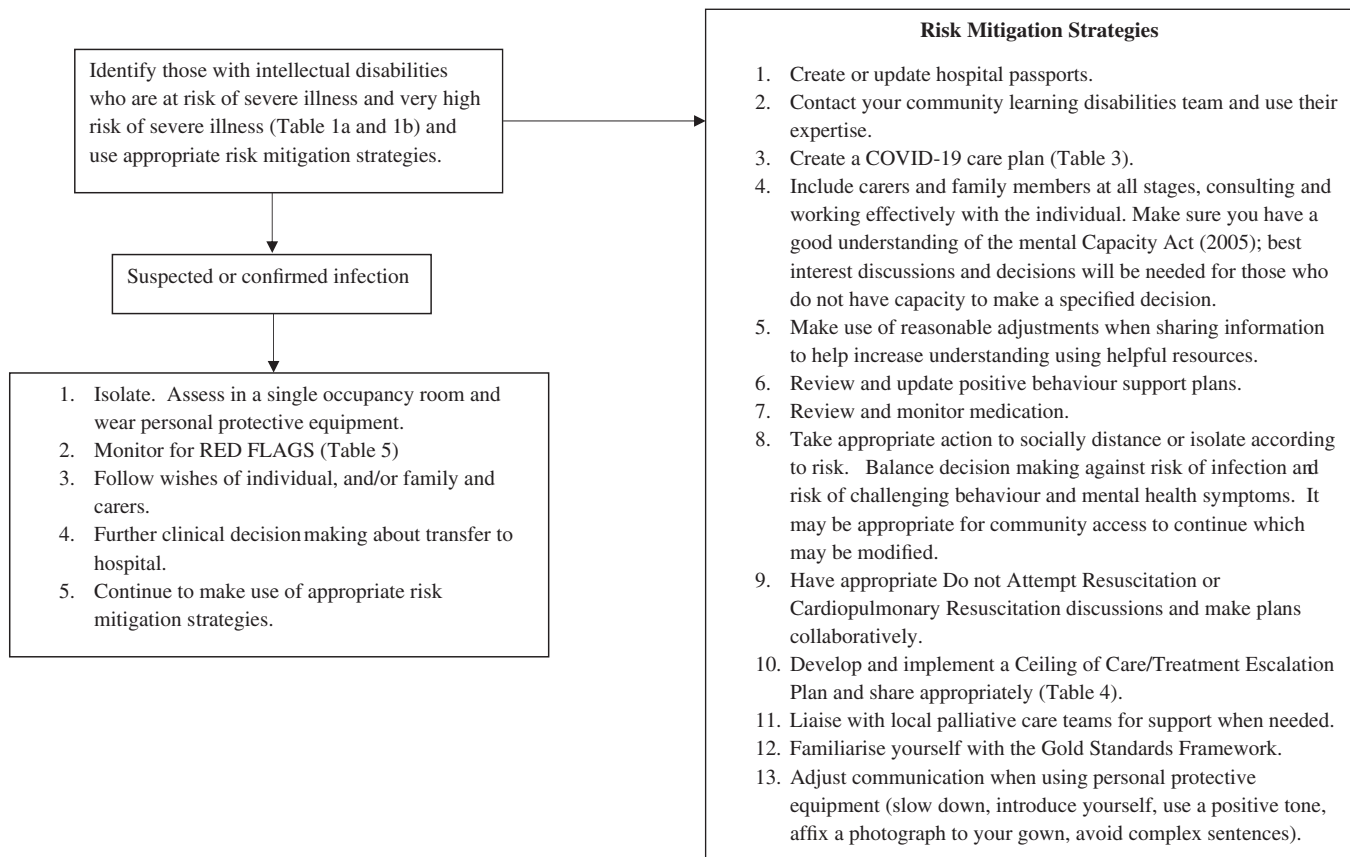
Identify those with intellectual disabilities who are at risk of severe illness and very high risk of severe illness (Table 1a and 1b) and use appropriate risk mitigation strategies.

Suspected or confirmed infection

1. Isolate. Assess in a single occupancy room and wear personal protective equipment.
2. Monitor for RED FLAGS (Table 5)
3. Follow wishes of individual, and/or family and carers.
4. Further clinical decision making about transfer to hospital.
5. Continue to make use of appropriate risk mitigation strategies.

**Risk Mitigation Strategies**

1. Create or update hospital passports.
2. Contact your community learning disabilities team and use their expertise.
3. Create a COVID-19 care plan (Table 3).
4. Include carers and family members at all stages, consulting and working effectively with the individual. Make sure you have a good understanding of the mental Capacity Act (2005); best interest discussions and decisions will be needed for those who do not have capacity to make a specified decision.
5. Make use of reasonable adjustments when sharing information to help increase understanding using helpful resources.
6. Review and update positive behaviour support plans.
7. Review and monitor medication.
8. Take appropriate action to socially distance or isolate according to risk. Balance decision making against risk of infection and risk of challenging behaviour and mental health symptoms. It may be appropriate for community access to continue which may be modified.
9. Have appropriate Do not Attempt Resuscitation or Cardiopulmonary Resuscitation discussions and make plans collaboratively.
10. Develop and implement a Ceiling of Care/Treatment Escalation Plan and share appropriately (Table 4).
11. Liaise with local palliative care teams for support when needed.
12. Familiarise yourself with the Gold Standards Framework.
13. Adjust communication when using personal protective equipment (slow down, introduce yourself, use a positive tone, affix a photograph to your gown, avoid complex sentences).